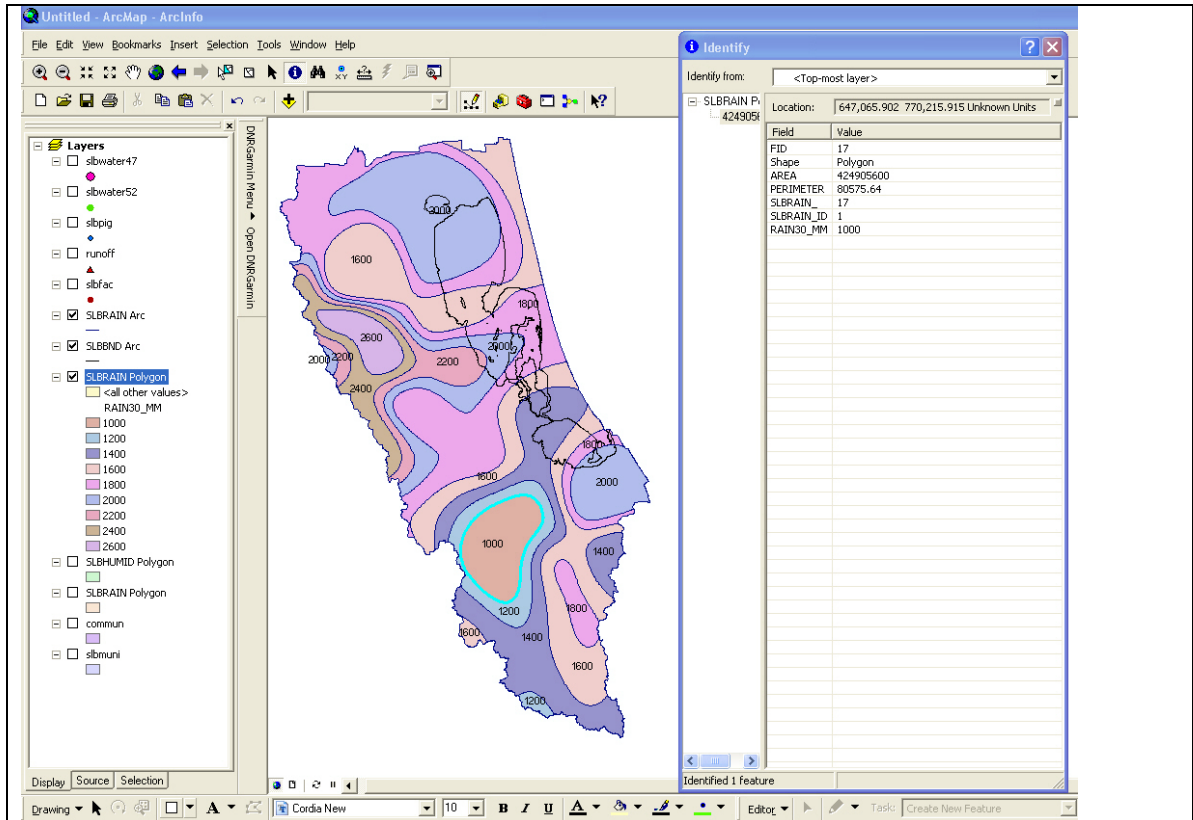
Untitled - ArcMap - ArcInfo

File Edit View Bookmarks Insert Selection Tools Window Help

Layers
slbwater47
slbwater52
slbpig
runoff
slbfac
SLBRAIN Arc
SLBBND Arc
SLBRAIN Polygon
<all other values>
RAIN30_MM
1000
1200
1400
1600
1800
2000
2200
2400
2600
SLBHUMID Polygon
SLBRAIN Polygon
commun
slbmuni

Display Source Selection

DNRGarmin Menu ▸ Open DNRGarmin

2000
1600
1800
2600
2000
2200
2200
2000
2400
1800
1600
2000
1000
1400
1200
1800
1600
1400
1600
1200

Identify
Identify from: <Top-most layer>
SLBRAIN P
424905
Location: 647,065.902 770,215.915 Unknown Units

| Field | Value |
|---|---|
| FID | 17 |
| Shape | Polygon |
| AREA | 424905600 |
| PERIMETER | 80575.64 |
| SLBRAIN_ | 17 |
| SLBRAIN_ID | 1 |
| RAIN30_MM | 1000 |

Identified 1 feature

Drawing ▾ A ▾ Cordia New 10 B I U A ▾ Editor ▾ Task: Create New Feature